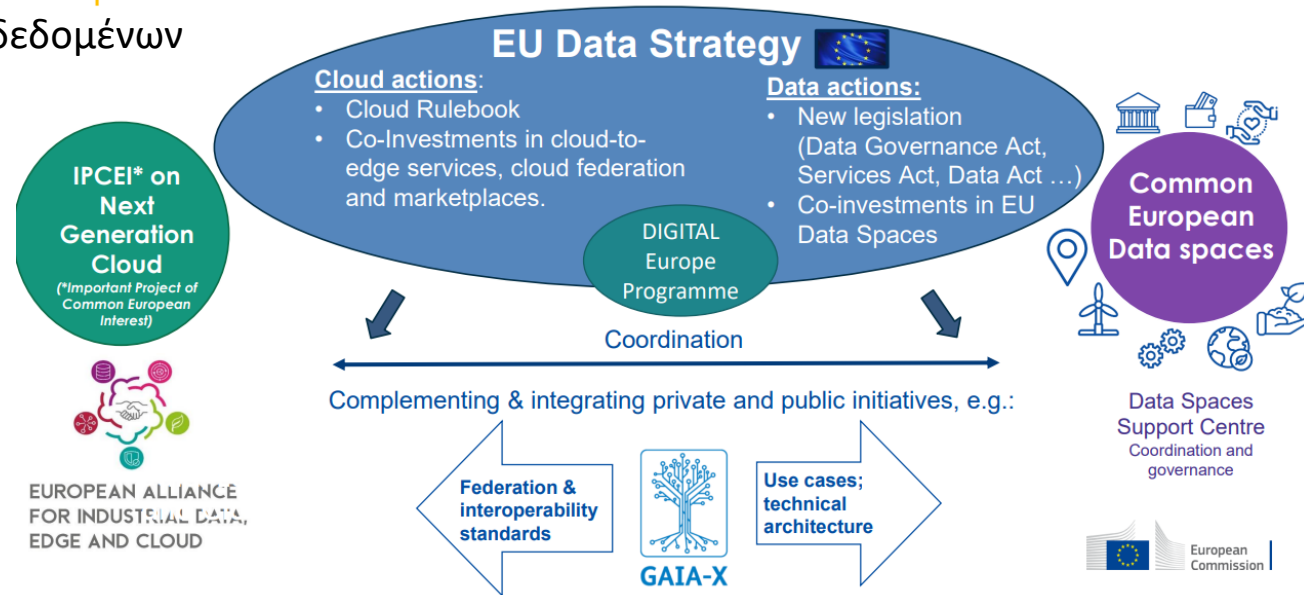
δεδομένων

EU Data Strategy

Cloud actions:
• Cloud Rulebook
• Co-Investments in cloud-to-edge services, cloud federation and marketplaces.

Data actions:
• New legislation (Data Governance Act, Services Act, Data Act …)
• Co-investments in EU Data Spaces

DIGITAL Europe Programme

IPCEI* on Next Generation Cloud
(*Important Project of Common European Interest)

Common European Data spaces

Coordination

Complementing & integrating private and public initiatives, e.g.:

Federation & interoperability standards

GAIA-X

Use cases; technical architecture

EUROPEAN ALLIANCE FOR INDUSTRIAL DATA, EDGE AND CLOUD

Data Spaces Support Centre
Coordination and governance

European Commission